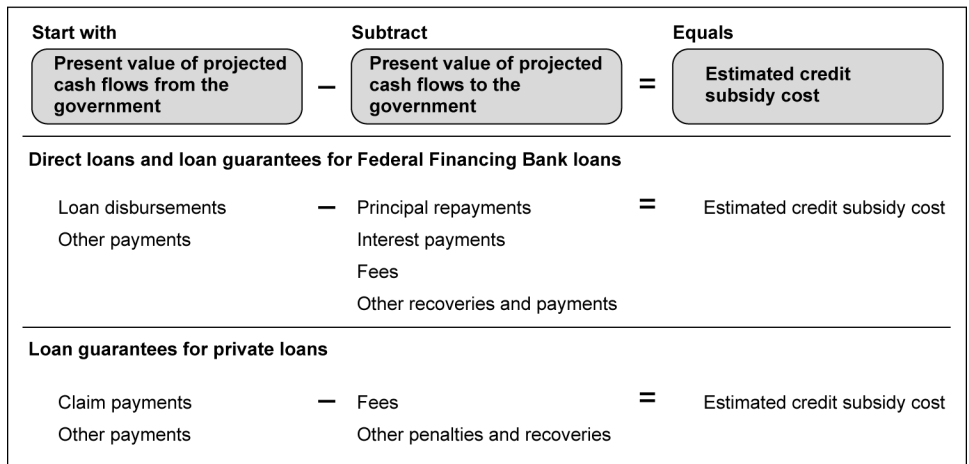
Start with

Present value of projected cash flows from the government

–

Subtract

Present value of projected cash flows to the government

=

Equals

Estimated credit subsidy cost

Direct loans and loan guarantees for Federal Financing Bank loans

| | | | | |
|---|---|---|---|---|
| Loan disbursements | – | Principal repayments | = | Estimated credit subsidy cost |
| Other payments | | Interest payments | | |
| | | Fees | | |
| | | Other recoveries and payments | | |

Loan guarantees for private loans

| | | | | |
|---|---|---|---|---|
| Claim payments | – | Fees | = | Estimated credit subsidy cost |
| Other payments | | Other penalties and recoveries | | |